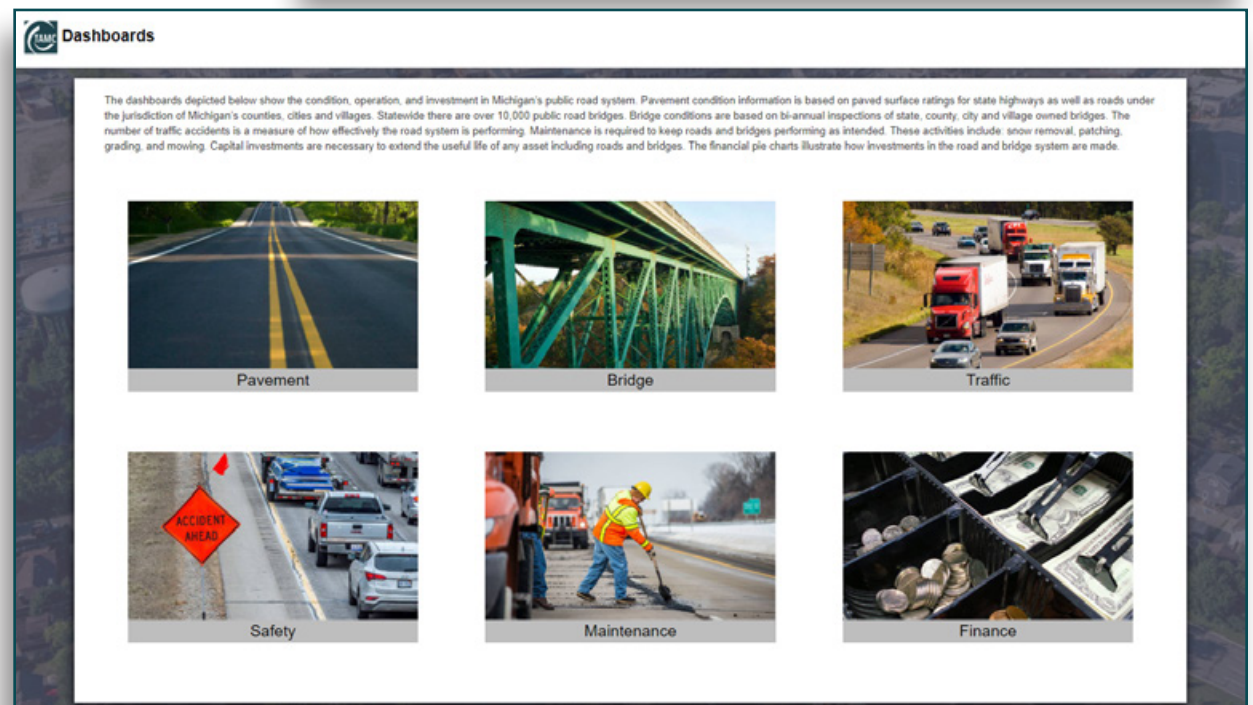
TAMC Dashboards

The dashboards depicted below show the condition, operation, and investment in Michigan's public road system. Pavement condition information is based on paved surface ratings for state highways as well as roads under the jurisdiction of Michigan's counties, cities and villages. Statewide there are over 10,000 public road bridges. Bridge conditions are based on bi-annual inspections of state, county, city and village owned bridges. The number of traffic accidents is a measure of how effectively the road system is performing. Maintenance is required to keep roads and bridges performing as intended. These activities include: snow removal, patching, grading, and mowing. Capital investments are necessary to extend the useful life of any asset including roads and bridges. The financial pie charts illustrate how investments in the road and bridge system are made.

Pavement

Bridge

Traffic

ACCIDENT AHEAD

Safety

Maintenance

Finance